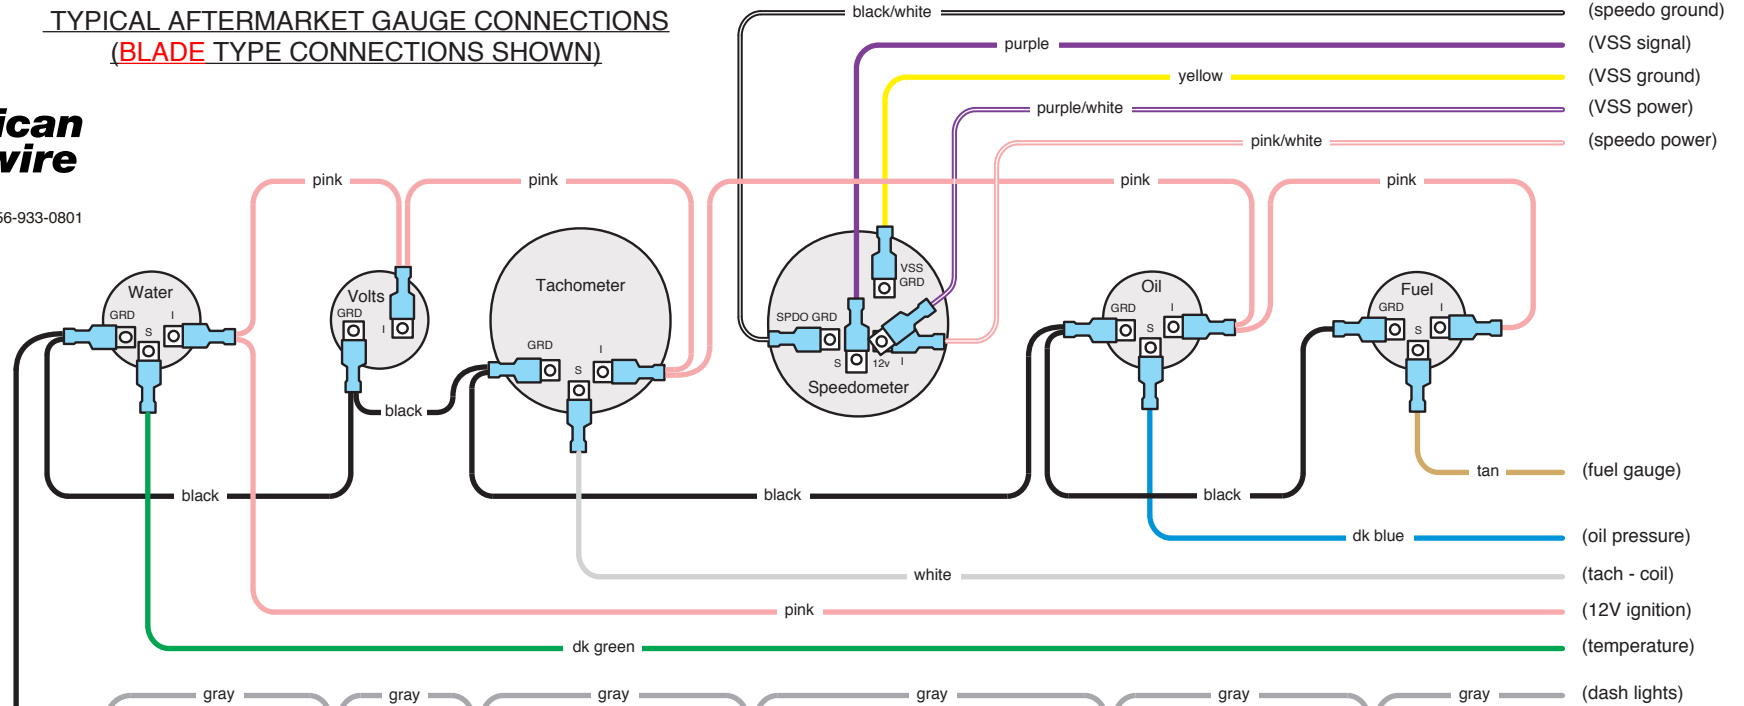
TYPICAL AFTERMARKET GAUGE CONNECTIONS
(BLADE TYPE CONNECTIONS SHOWN)

ican
vire

56-933-0801

black/white
(speedo ground)
purple
(VSS signal)
yellow
(VSS ground)
purple/white
(VSS power)
pink/white
(speedo power)

pink
pink
pink
pink

Water
GRD
S
I

Volts
GRD
I

Tachometer
GRD
S
I

VSS
GRD
SPDO GRD
S
12v
I
Speedometer

Oil
GRD
S
I

Fuel
GRD
S
I

black
black
black
black

tan
(fuel gauge)
dk blue
(oil pressure)
white
(tach - coil)
pink
(12V ignition)
dk green
(temperature)
gray
gray
gray
gray
gray
gray
(dash lights)